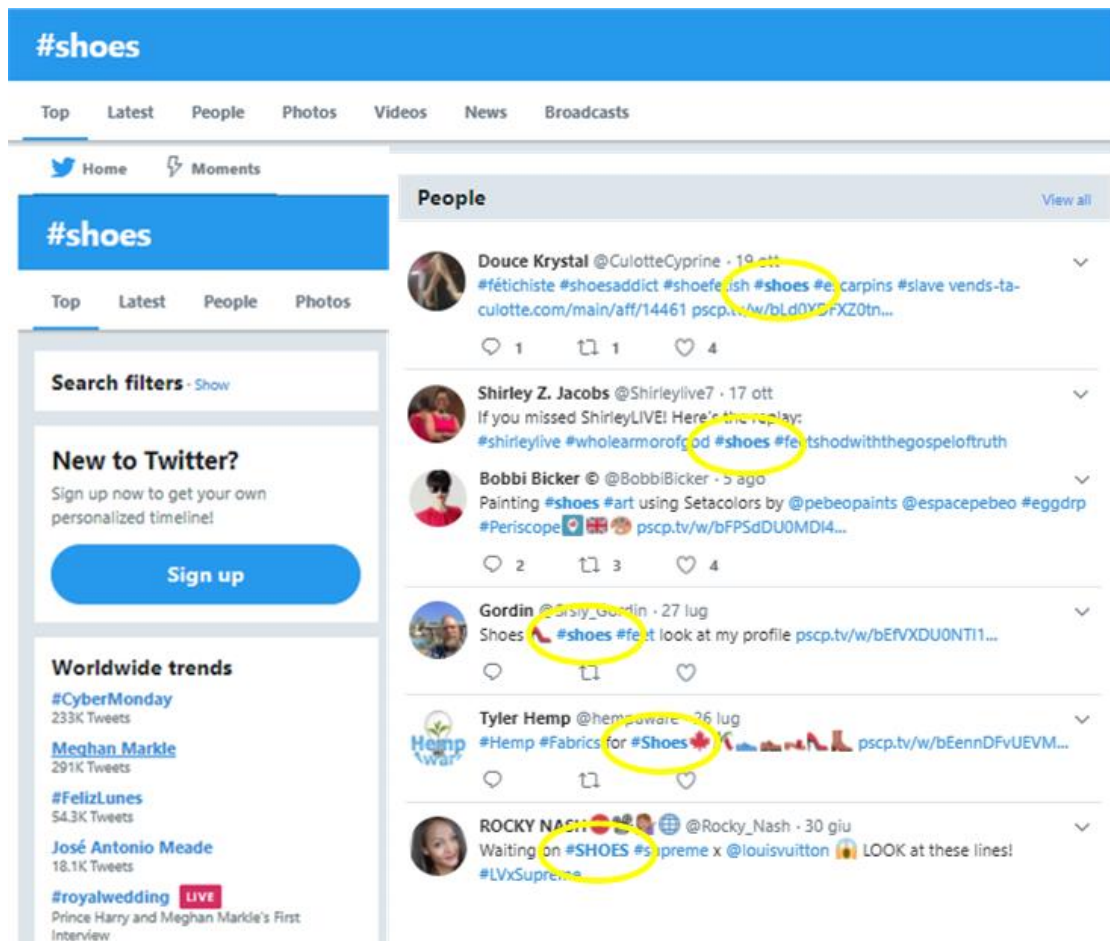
#shoes

Top Latest People Photos Videos News Broadcasts

Home Moments

#shoes

Top Latest People Photos

Search filters · Show

New to Twitter?

Sign up now to get your own personalized timeline!

Sign up

Worldwide trends

#CyberMonday
233K Tweets

Meghan Markle
291K Tweets

#FelizLunes
54.3K Tweets

José Antonio Meade
18.1K Tweets

#royalwedding LIVE
Prince Harry and Meghan Markle's First Interview

People View all

Douce Krystal @CulotteCyprine · 19 ott
#fétichiste #shoesaddict #shoefetish #shoes #escarpins #slave vends-ta-culotte.com/main/aff/14461 pscp.tv/w/bLd0XDFXZ0tn...
1 1 4

Shirley Z. Jacobs @Shirleylive7 · 17 ott
If you missed ShirleyLIVE! Here's the replay:
#shirleylive #wholearmorofgod #shoes #feetshodwiththegospeloftruth

Bobbi Bicker © @BobbiBicker · 5 ago
Painting #shoes #art using Setacolors by @pebeopaints @espacepebeo #eggdrp #Periscope pscp.tv/w/bFPSdDU0MDI4...
2 3 4

Gordin @Srsly_Gordin · 27 lug
Shoes #shoes #feet look at my profile pscp.tv/w/bEfVXDU0NTI1...

Tyler Hemp @hempaware · 26 lug
#Hemp #Fabrics for #Shoes pscp.tv/w/bEennDFvUEVM...

ROCKY NASH @Rocky_Nash · 30 giu
Waiting on #SHOES #supreme x @louisvuitton LOOK at these lines!
#LVxSupreme